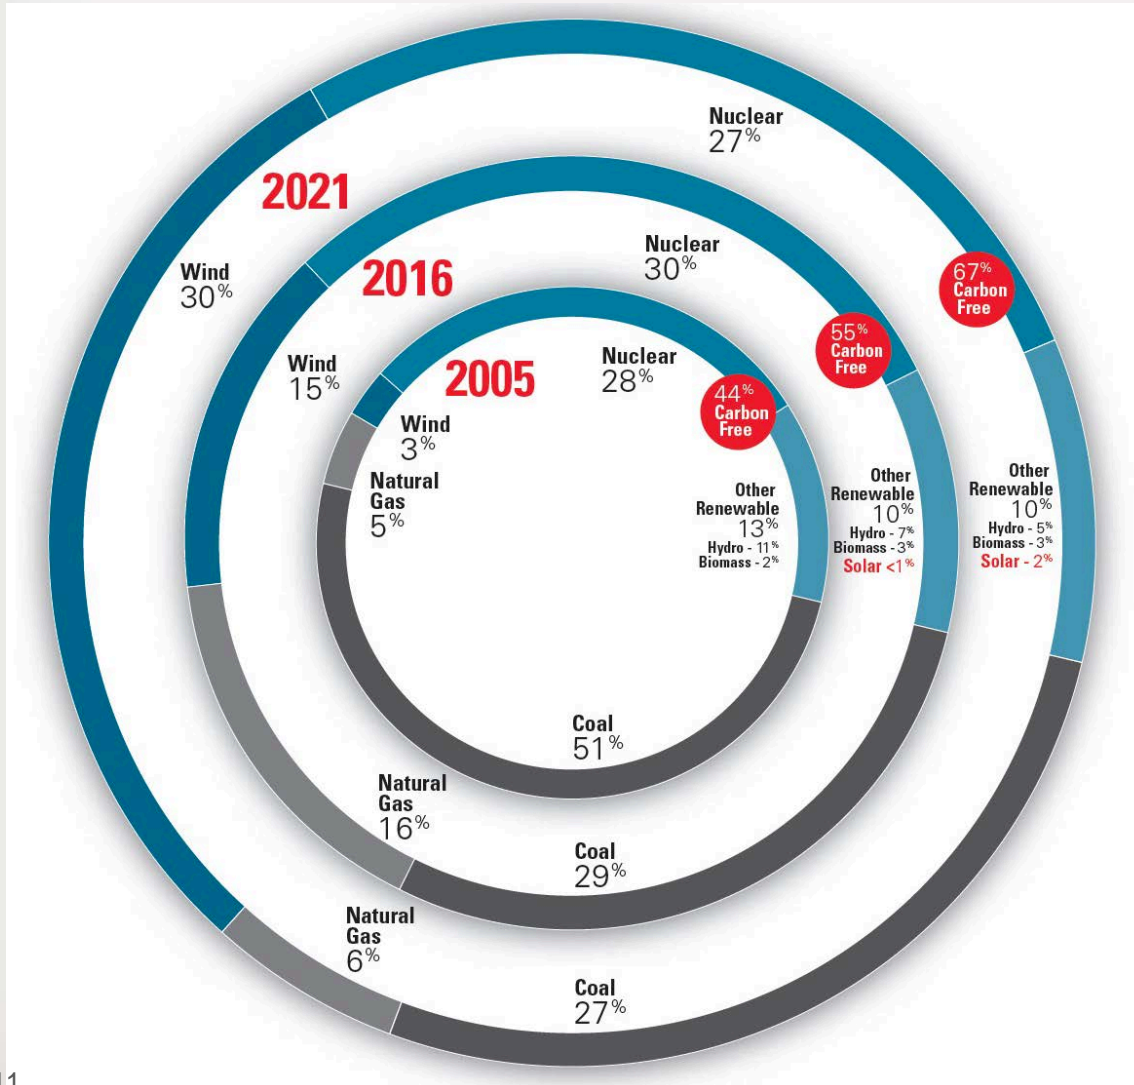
2021

Nuclear
27%

Wind
30%

67%
Carbon
Free

2016

Nuclear
30%

55%
Carbon
Free

Wind
15%

2005

Nuclear
28%

44%
Carbon
Free

Wind
3%

Natural
Gas
5%

Other
Renewable
13%
Hydro - 11%
Biomass - 2%

Other
Renewable
10%
Hydro - 7%
Biomass - 3%
Solar <1%

Other
Renewable
10%
Hydro - 5%
Biomass - 3%
Solar - 2%

Coal
51%

Natural
Gas
16%

Coal
29%

Natural
Gas
6%

Coal
27%

11